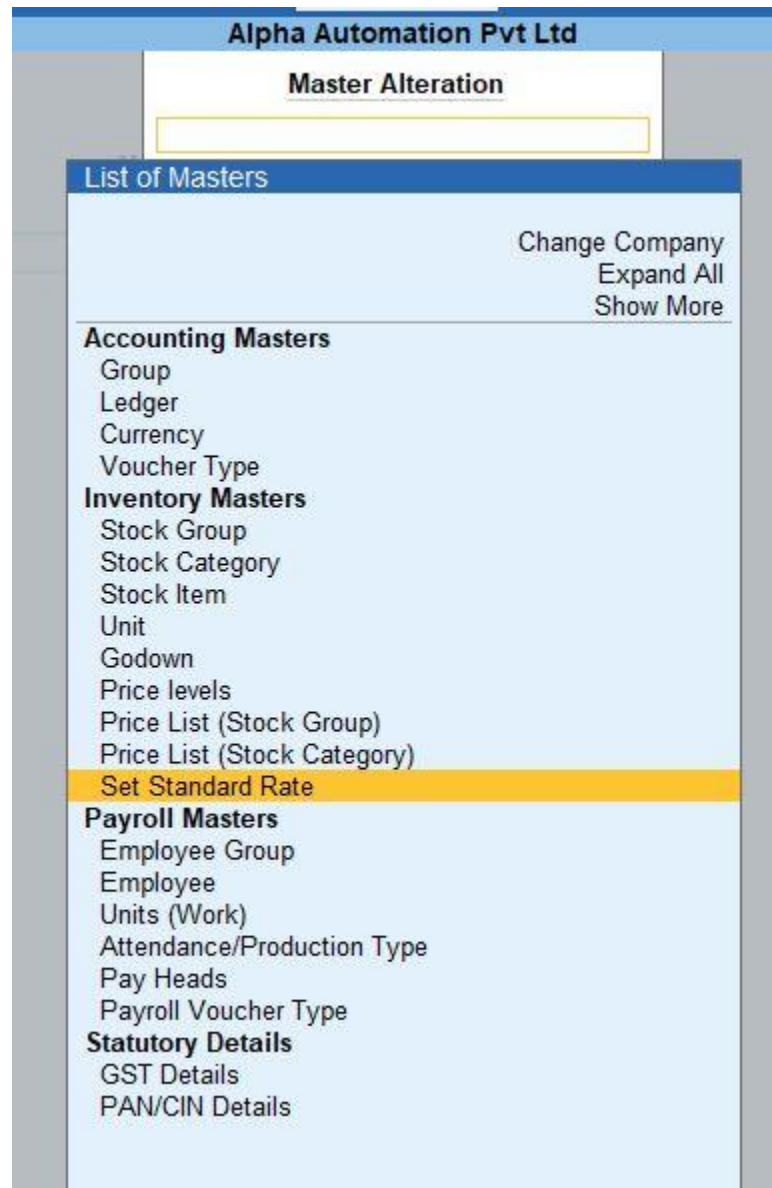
Alpha Automation Pvt Ltd

Master Alteration

List of Masters

Change Company
Expand All
Show More

Accounting Masters
Group
Ledger
Currency
Voucher Type
Inventory Masters
Stock Group
Stock Category
Stock Item
Unit
Godown
Price levels
Price List (Stock Group)
Price List (Stock Category)
Set Standard Rate
Payroll Masters
Employee Group
Employee
Units (Work)
Attendance/Production Type
Pay Heads
Payroll Voucher Type
Statutory Details
GST Details
PAN/CIN Details